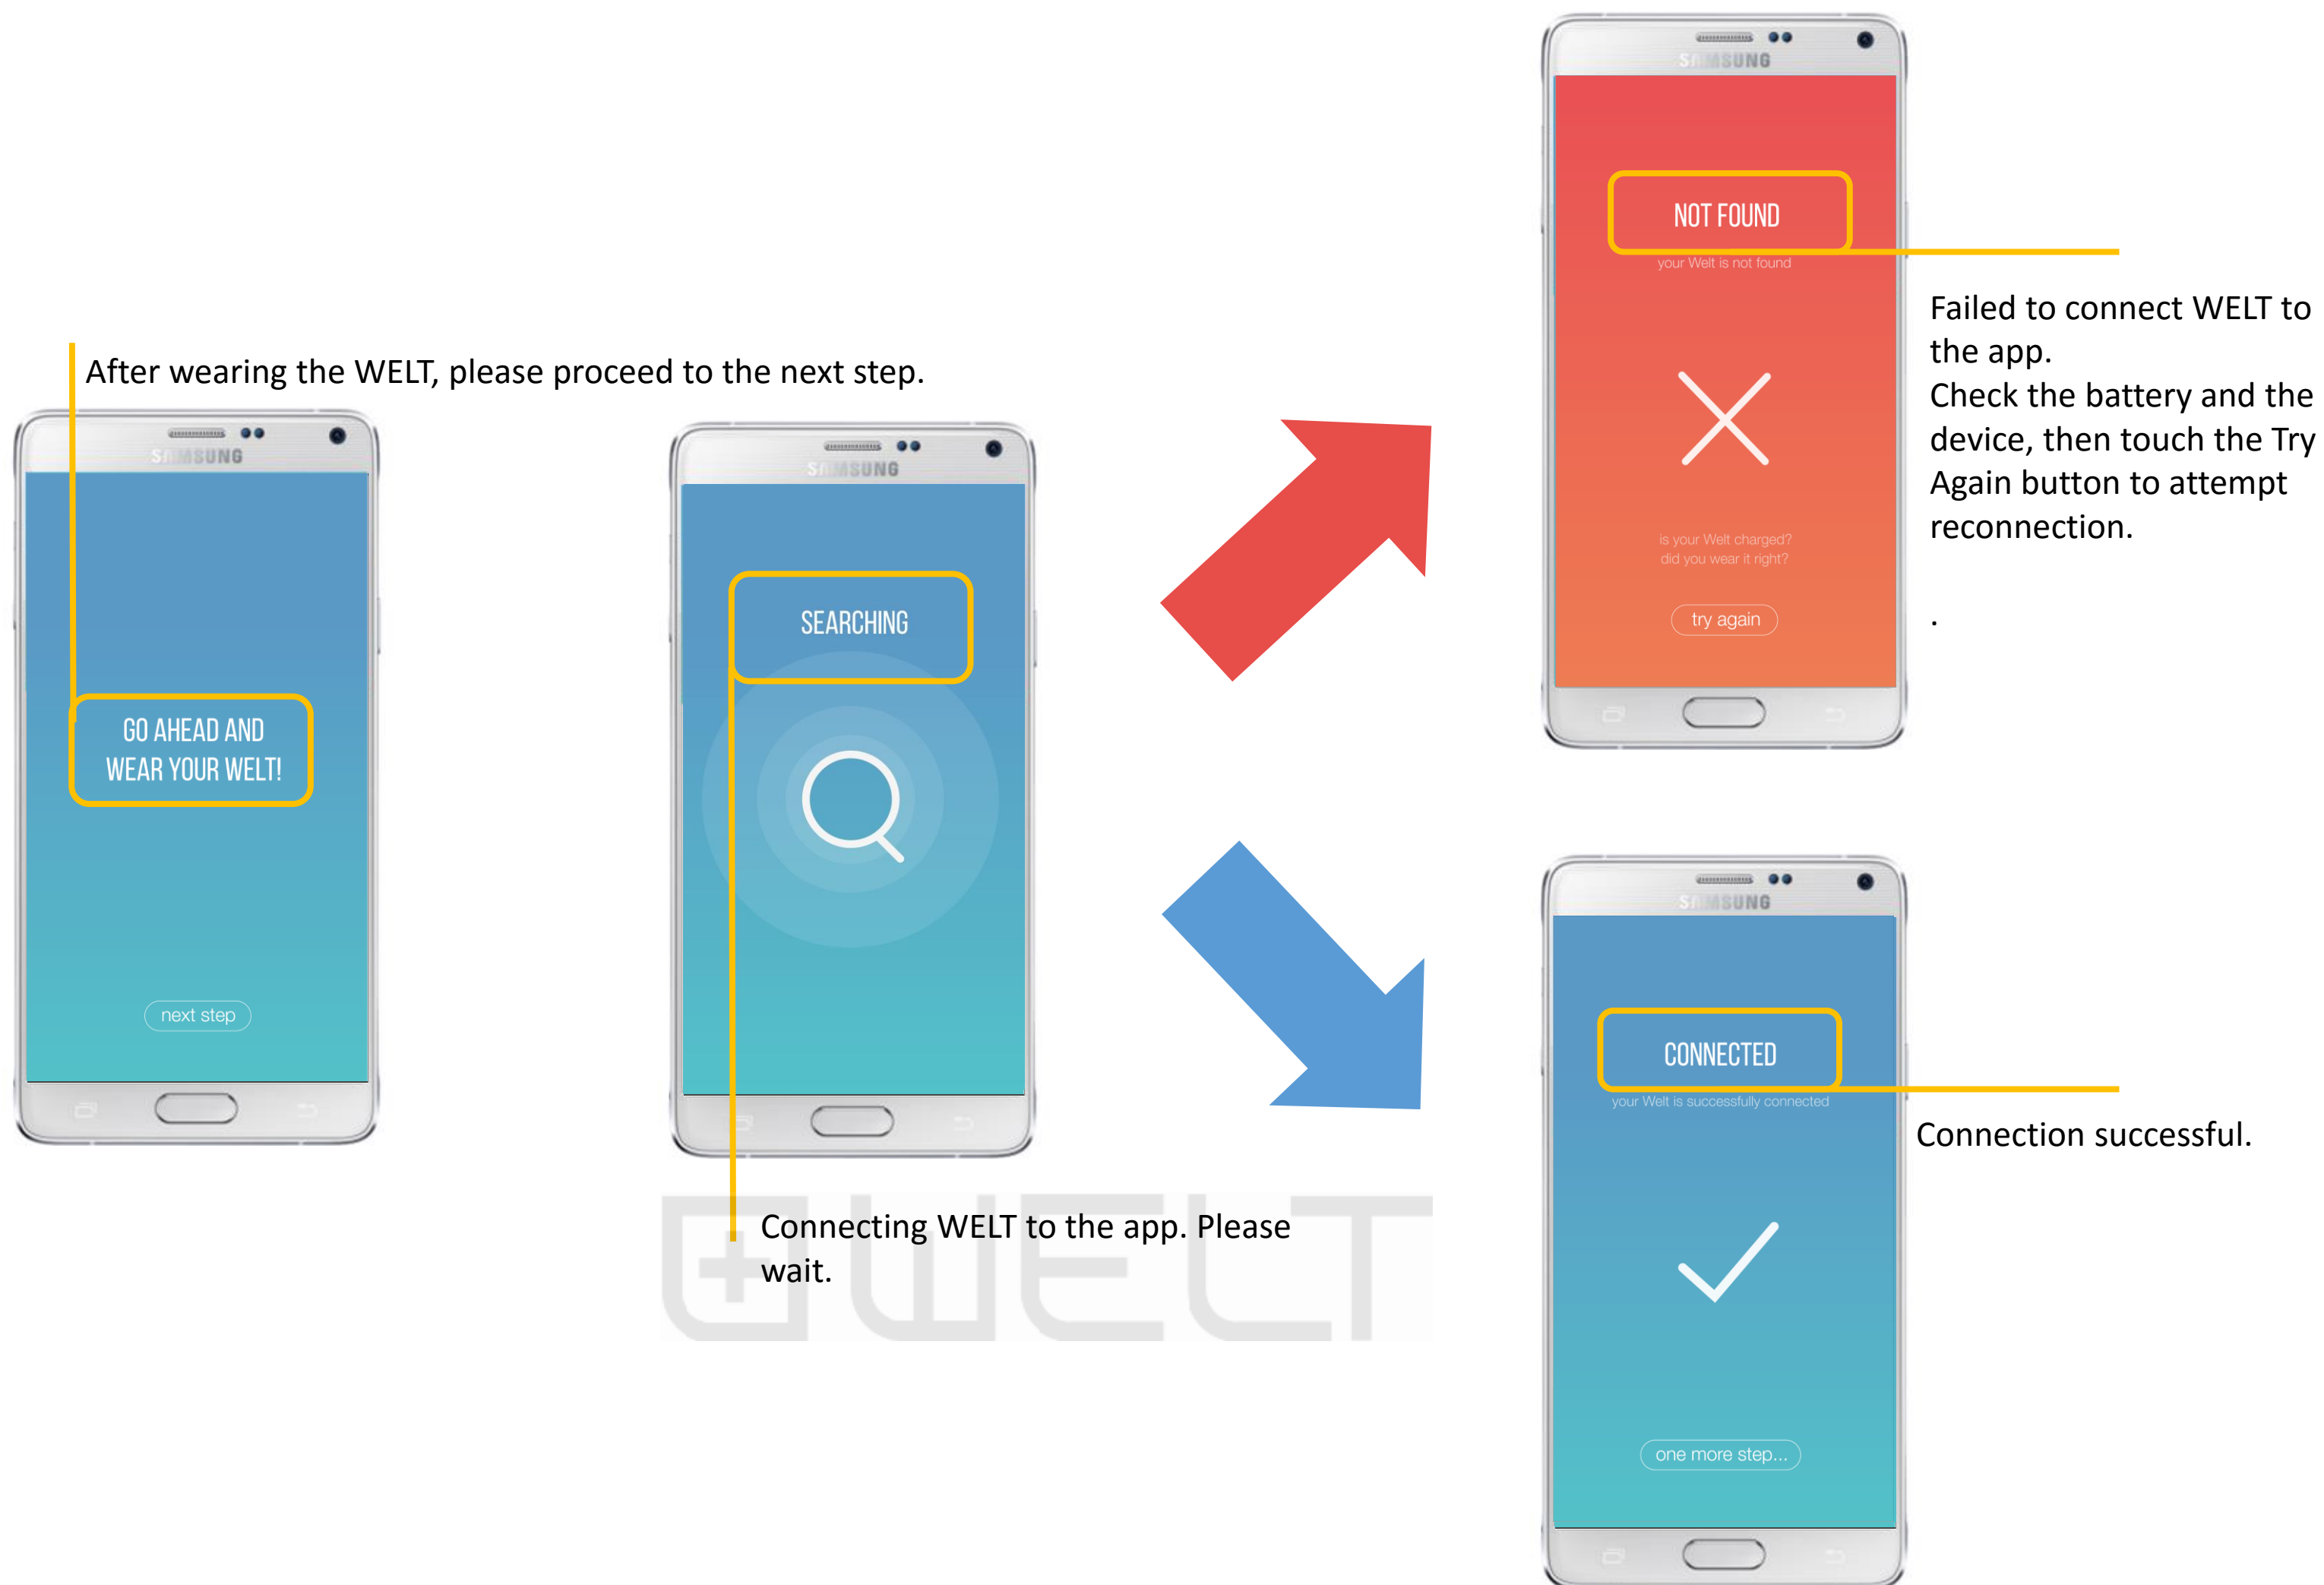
SAMSUNG

NOT FOUND

your Welt is not found

is your Welt charged?
did you wear it right?

try again

Failed to connect WELT to the app.
Check the battery and the device, then touch the Try Again button to attempt reconnection.

.

After wearing the WELT, please proceed to the next step.

SAMSUNG

GO AHEAD AND WEAR YOUR WELT!

next step

SAMSUNG

SEARCHING

SAMSUNG

CONNECTED

your Welt is successfully connected

Connection successful.

one more step...

WELT

Connecting WELT to the app. Please wait.